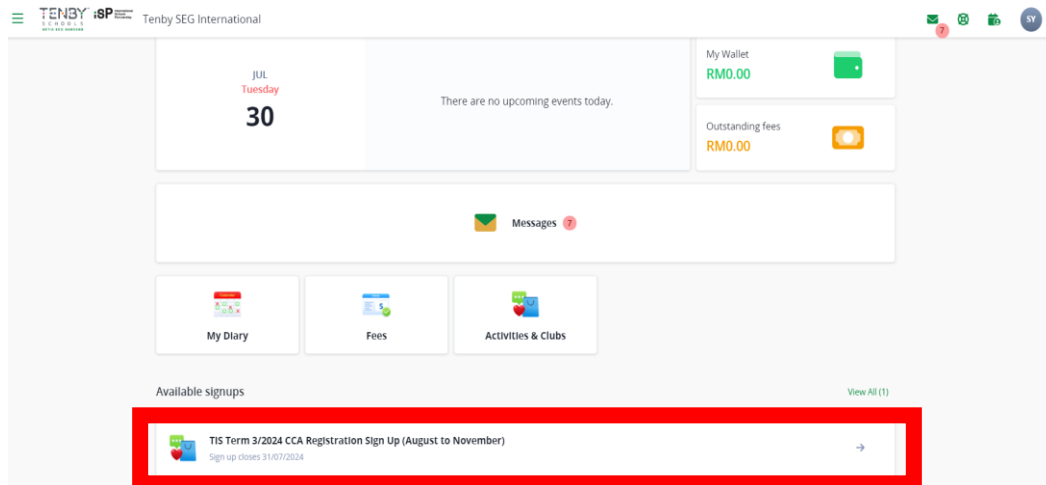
TENBY SCHOOLS iSP Tenby SEG International

7 SY

JUL
Tuesday
30

There are no upcoming events today.

My Wallet
RM0.00

Outstanding fees
RM0.00

Messages 7

My Diary

Fees

Activities & Clubs

Available signups

View All (1)

TIS Term 3/2024 CCA Registration Sign Up (August to November)
Sign up closes 31/07/2024